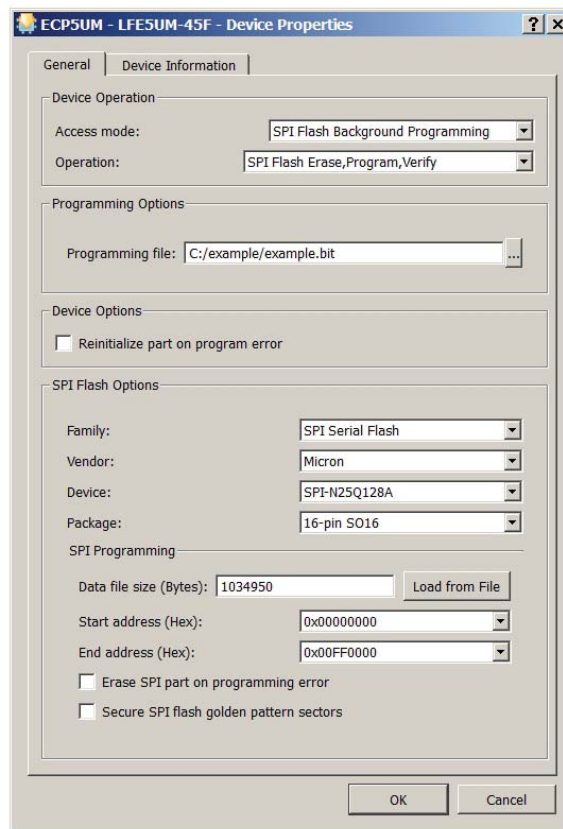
ECP5UM - LFE5UM-45F - Device Properties ? X

General | Device Information

Device Operation
Access mode: SPI Flash Background Programming
Operation: SPI Flash Erase,Program,Verify

Programming Options
Programming file: C:/example/example.bit ...

Device Options
Reinitialize part on program error

SPI Flash Options
Family: SPI Serial Flash
Vendor: Micron
Device: SPI-N25Q128A
Package: 16-pin SO16

SPI Programming
Data file size (Bytes): 1034950 Load from File
Start address (Hex): 0x00000000
End address (Hex): 0x00FF0000
Erase SPI part on programming error
Secure SPI flash golden pattern sectors

OK Cancel